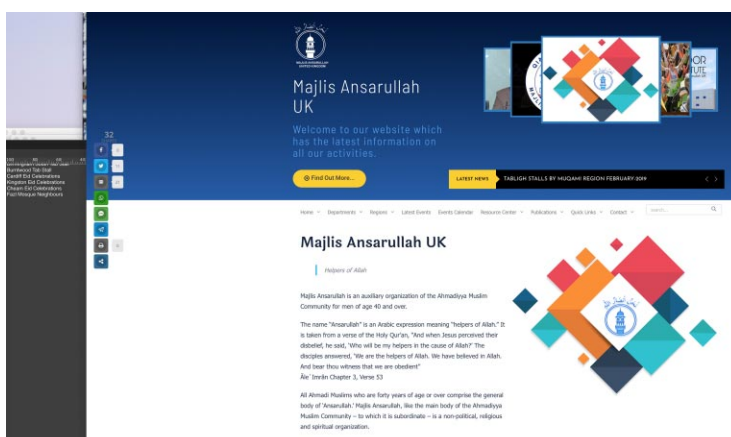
Majlis Ansarullah UK

Welcome to our website which has the latest information on all our activities.

Find Out More...

LATEST NEWS TABLIGH STALLS BY HUQAHI REGION FEBRUARY 2019

32

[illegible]
Burntwood Tab Stall
Cardiff Eid Celebrations
Kingston Eid Celebrations
Cheam Eid Celebrations
Fazl Mosque Neighbours

Home Departments Regions Latest Events Events Calendar Resource Center Publications Quick Links Contact Search...

Majlis Ansarullah UK

Helpers of Allah

Majlis Ansarullah is an auxiliary organization of the Ahmadiyya Muslim Community for men of age 40 and over.

The name "Ansarullah" is an Arabic expression meaning "helpers of Allah." It is taken from a verse of the Holy Qur'an, "And when Jesus perceived their disbelief, he said, 'Who will be my helpers in the cause of Allah?' The disciples answered, 'We are the helpers of Allah. We have believed in Allah. And bear thou witness that we are obedient'"
Āle' Imrān Chapter 3, Verse 53

All Ahmadi Muslims who are forty years of age or over comprise the general body of 'Ansarullah.' Majlis Ansarullah, like the main body of the Ahmadiyya Muslim Community – to which it is subordinate – is a non-political, religious and spiritual organization.